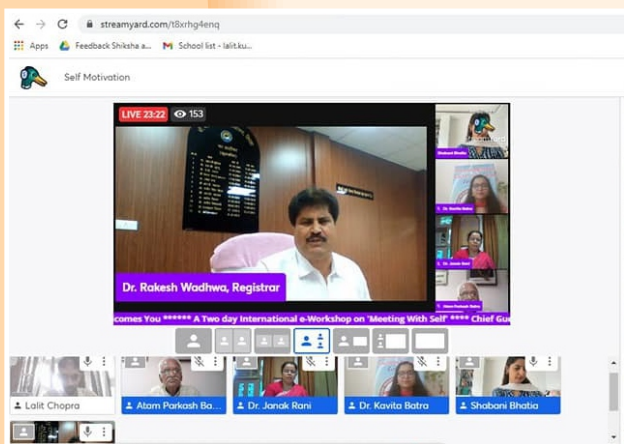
streamyard.com/t8xrhg4enq

Apps Feedback Shiksha a... School list - lalit.ku...

Self Motivation

LIVE 23:22 153

Dr. Rakesh Wadhwa, Registrar

comes You ****** A Two day International e-Workshop on "Meeting With Self" **** Chief Gue

Lalit Chopra
Atam Parkash Ba...
Dr. Janak Rani
Dr. Kavita Batra
Shabani Bhatia